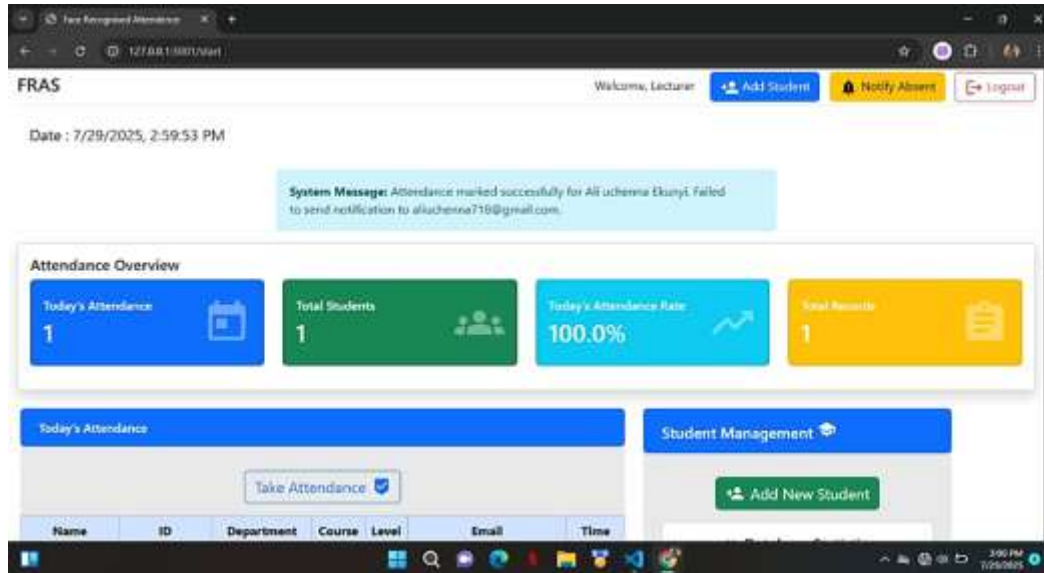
Face Recognized Attendance

127.0.0.1:5001/start

FRAS

Welcome, Lecturer

Add Student

Notify Absent

Logout

Date : 7/29/2025, 2:59:53 PM

System Message: Attendance marked successfully for Ali uchenna Ekunyi. Failed to send notification to aliuchenna710@gmail.com.

Attendance Overview

Today's Attendance
1

Total Students
1

Today's Attendance Rate
100.0%

Total Records
1

Today's Attendance

Take Attendance

| Name | ID | Department | Course | Level | Email | Time |
|---|---|---|---|---|---|---|

Student Management

Add New Student

3:00 PM
7/29/2025